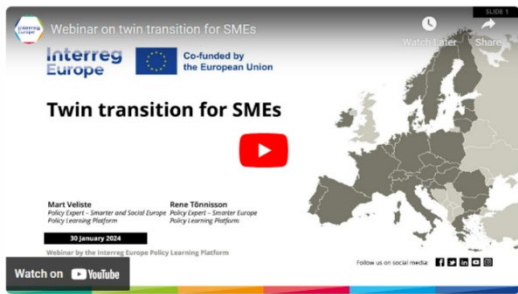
Interreg Europe

Webinar on twin transition for SMEs

SLIDE 1

Watch later

Share

Interreg Europe

Co-funded by the European Union

Twin transition for SMEs

Mart Veliste
Policy Expert – Smarter and Social Europe
Policy Learning Platform

Rene Tõnnisson
Policy Expert – Smarter Europe
Policy Learning Platform

30 January 2024

Webinar by the Interreg Europe Policy Learning Platform

Follow us on social media

Watch on YouTube